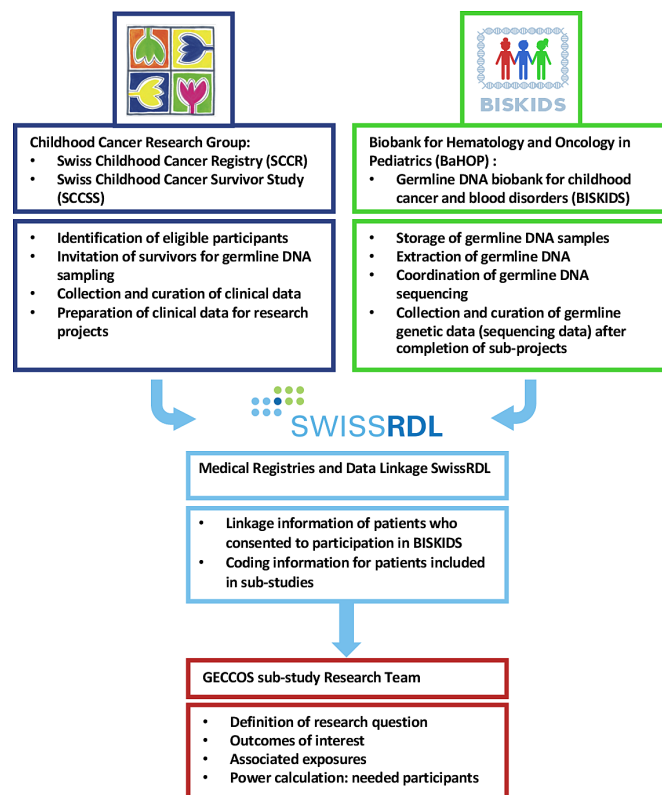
BISKIDS

Childhood Cancer Research Group:
- Swiss Childhood Cancer Registry (SCCR)
- Swiss Childhood Cancer Survivor Study (SCCSS)

Biobank for Hematology and Oncology in Pediatrics (BaHOP) :
- Germline DNA biobank for childhood cancer and blood disorders (BISKIDS)

- Identification of eligible participants
- Invitation of survivors for germline DNA sampling
- Collection and curation of clinical data
- Preparation of clinical data for research projects

- Storage of germline DNA samples
- Extraction of germline DNA
- Coordination of germline DNA sequencing
- Collection and curation of germline genetic data (sequencing data) after completion of sub-projects

SWISSRDL

Medical Registries and Data Linkage SwissRDL

- Linkage information of patients who consented to participation in BISKIDS
- Coding information for patients included in sub-studies

GECCOS sub-study Research Team

- Definition of research question
- Outcomes of interest
- Associated exposures
- Power calculation: needed participants